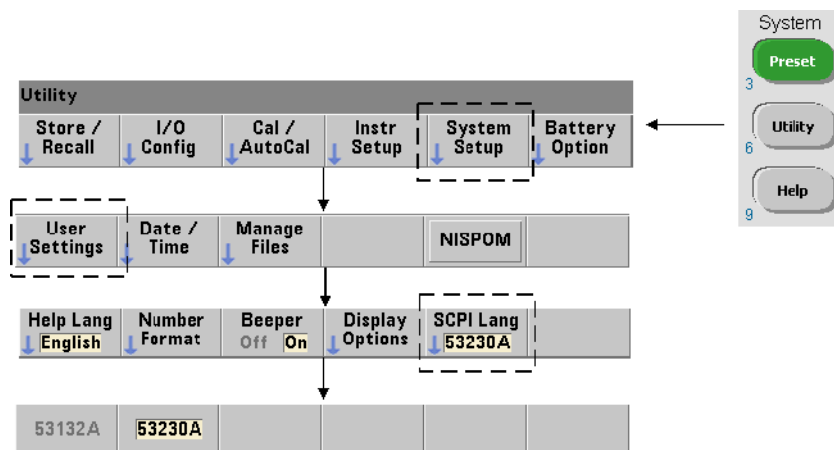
System

Preset
3

Utility
6

Help
9

Utility

| Store / Recall | I/O Config | Cal / AutoCal | Instr Setup | System Setup | Battery Option |
|---|---|---|---|---|---|

| User Settings | Date / Time | Manage Files | | NISPOM | |
|---|---|---|---|---|---|

| Help Lang English | Number Format | Beeper Off On | Display Options | SCPI Lang 53230A | |
|---|---|---|---|---|---|

| 53132A | 53230A | | | | |
|---|---|---|---|---|---|